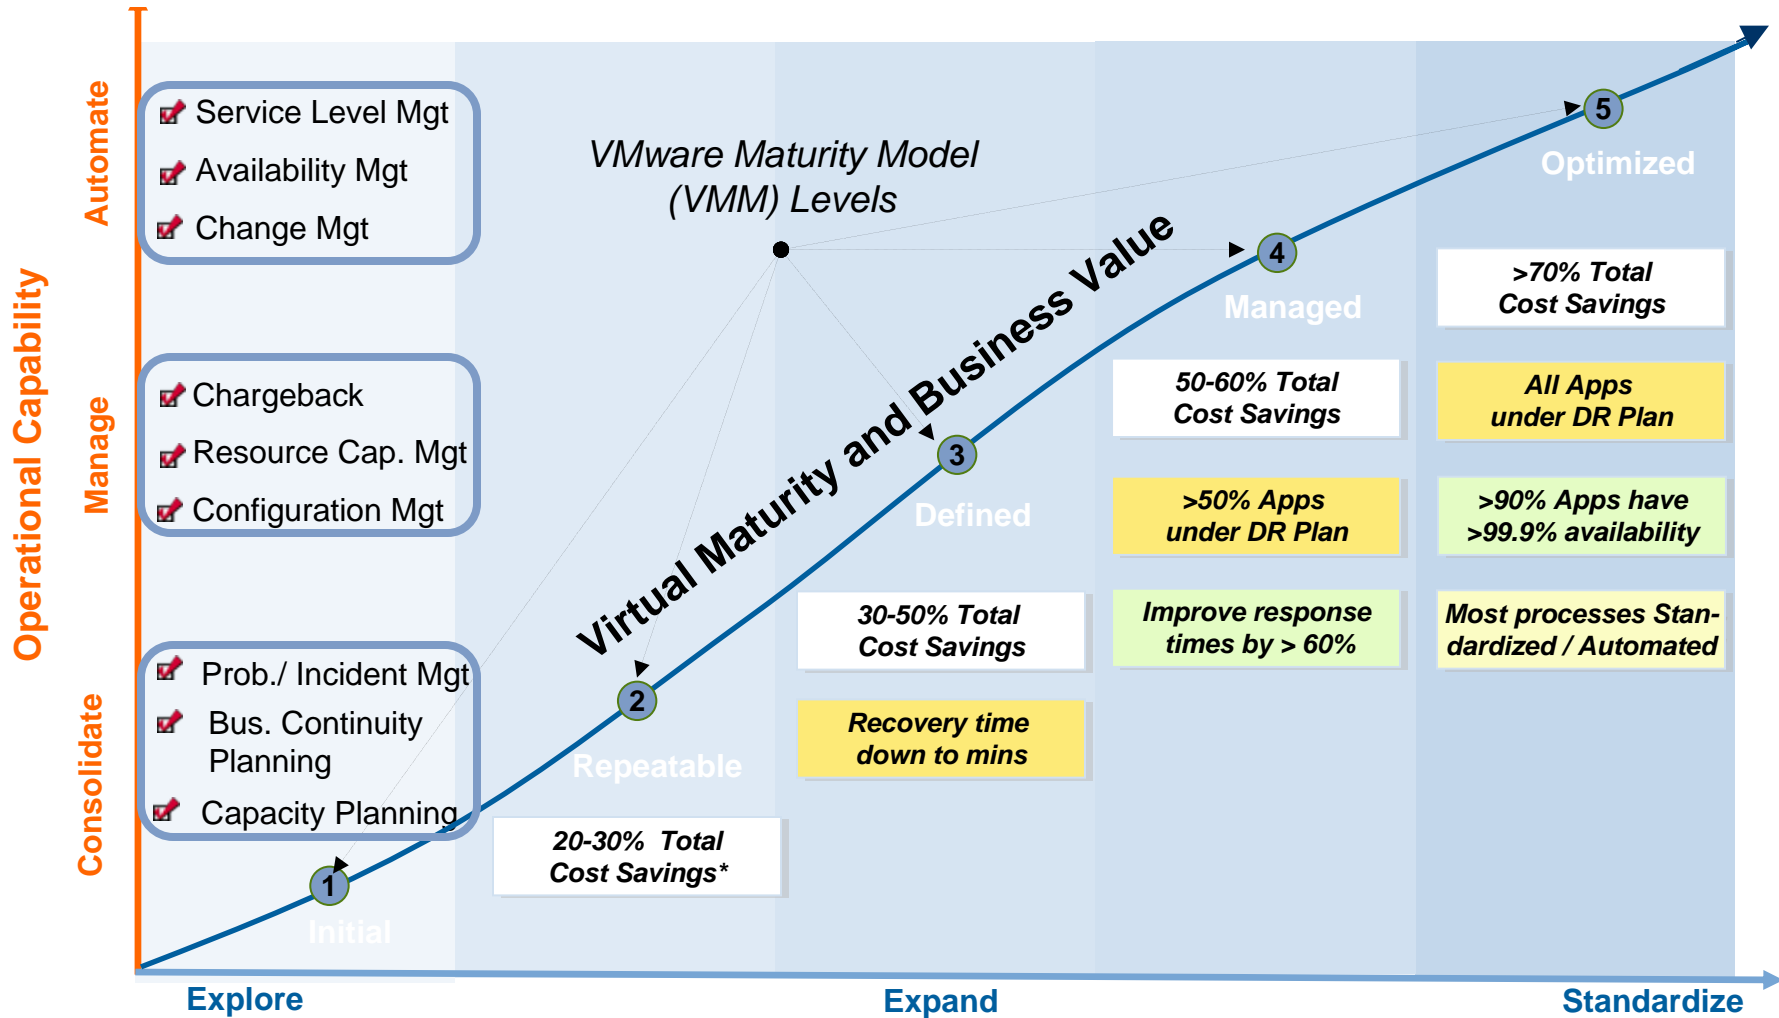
Operational Capability

Automate

Service Level Mgt
Availability Mgt
Change Mgt

Manage

Chargeback
Resource Cap. Mgt
Configuration Mgt

Consolidate

Prob./ Incident Mgt
Bus. Continuity Planning
Capacity Planning

VMware Maturity Model (VMM) Levels

Virtual Maturity and Business Value

1 Initial

2 Repeatable

3 Defined

4 Managed

5 Optimized

20-30% Total Cost Savings*

30-50% Total Cost Savings

Recovery time down to mins

50-60% Total Cost Savings

>50% Apps under DR Plan

Improve response times by > 60%

>70% Total Cost Savings

All Apps under DR Plan

>90% Apps have >99.9% availability

Most processes Standardized / Automated

Explore

Expand

Standardize